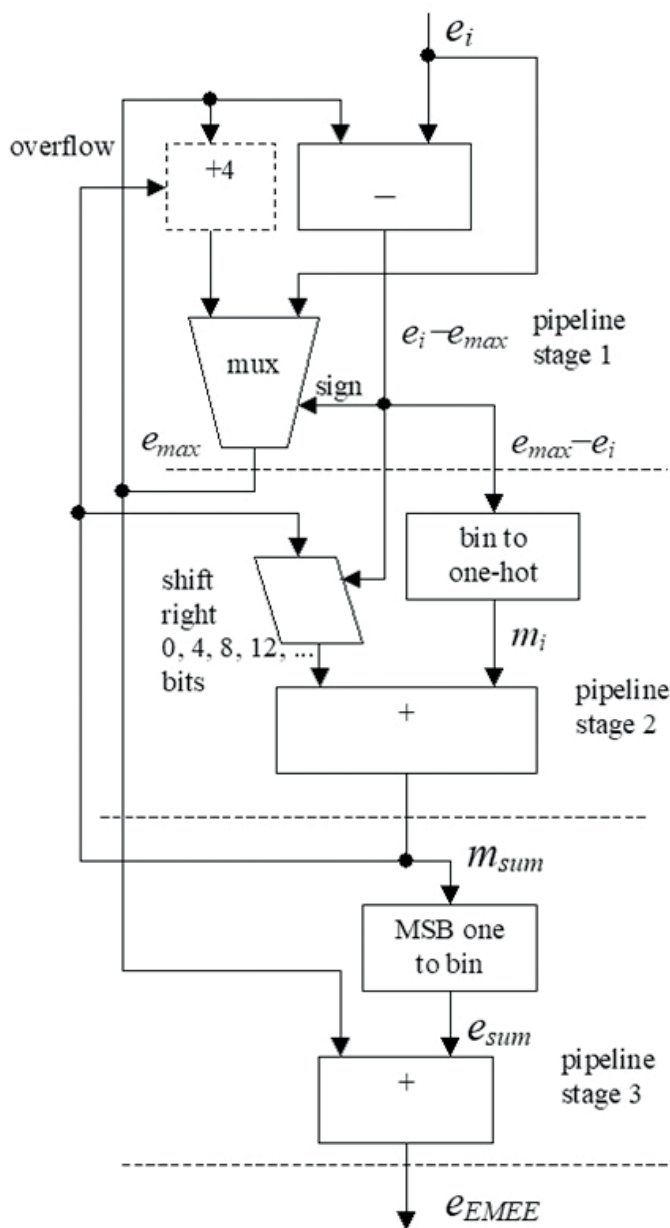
$e_i$

overflow

+4

–

$e_i – e_{max}$ pipeline stage 1

mux

sign

$e_{max}$

$e_{max} – e_i$

bin to one-hot

shift right 0, 4, 8, 12, ... bits

$m_i$

pipeline stage 2

+

$m_{sum}$

MSB one to bin

$e_{sum}$

pipeline stage 3

+

$e_{EMEE}$